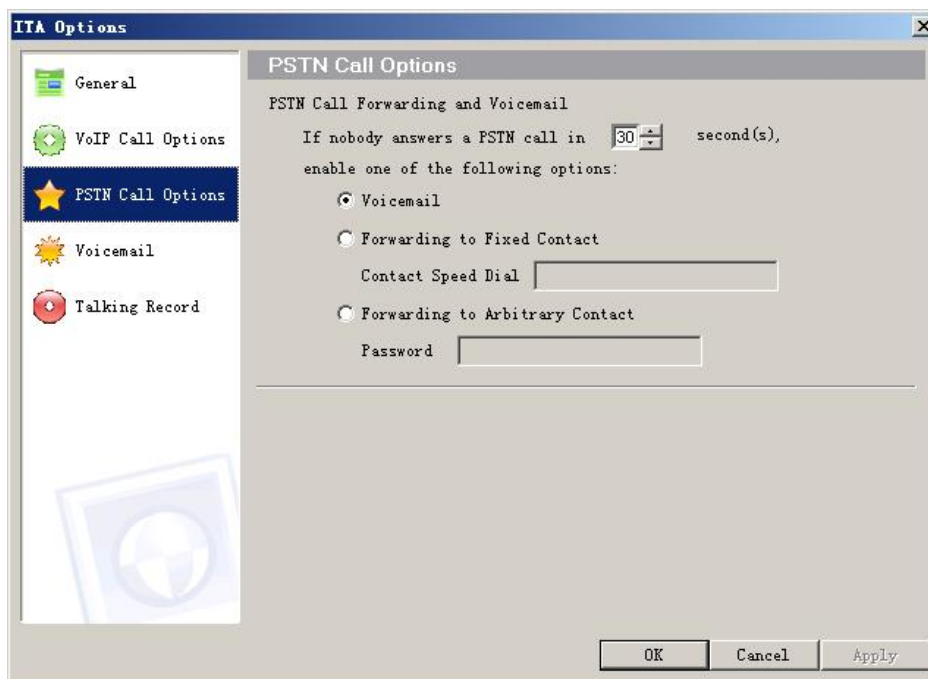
ITA Options

General

VoIP Call Options

PSTN Call Options

Voicemail

Talking Record

PSTN Call Options

PSTN Call Forwarding and Voicemail

If nobody answers a PSTN call in 30 second(s), enable one of the following options:

Voicemail

Forwarding to Fixed Contact

Contact Speed Dial

Forwarding to Arbitrary Contact

Password

OK

Cancel

Apply